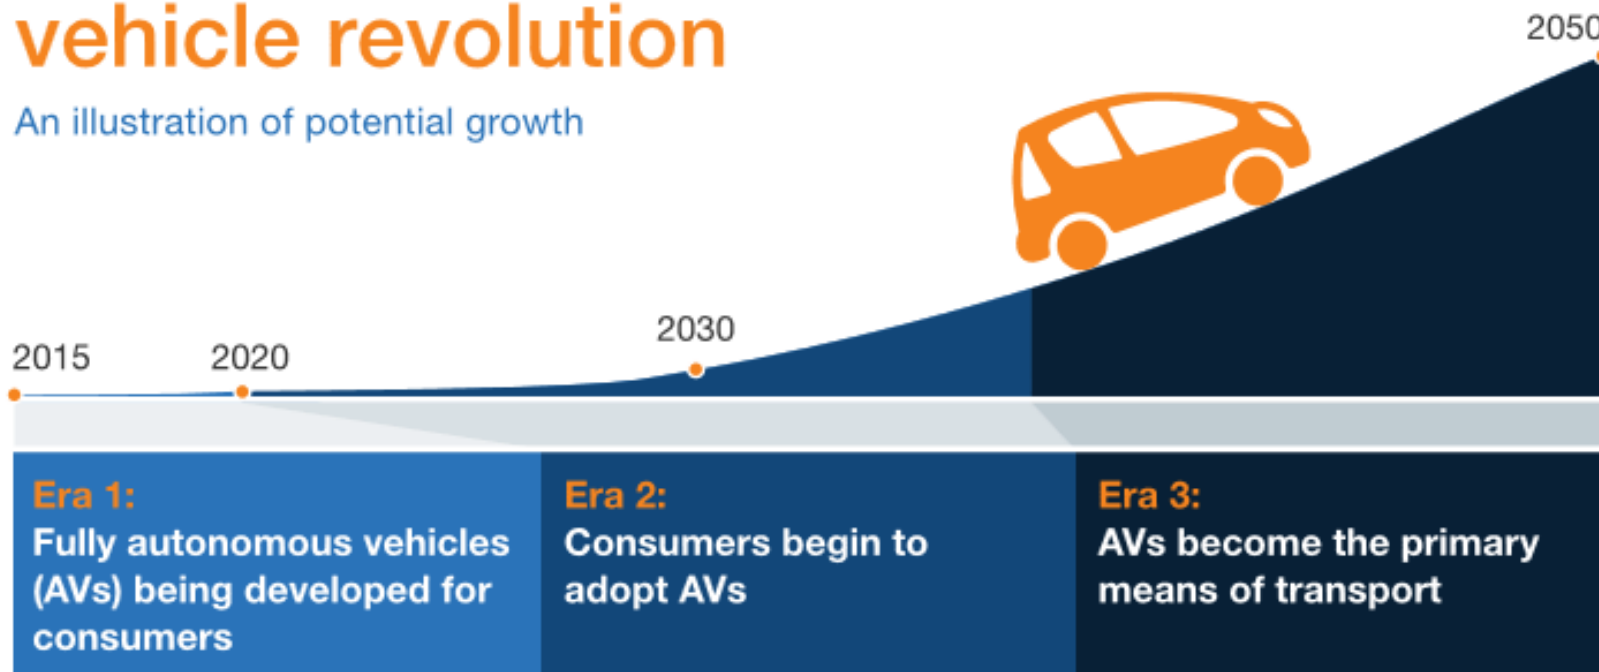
vehicle revolution

An illustration of potential growth

2050

2015

2020

2030

Era 1:
Fully autonomous vehicles (AVs) being developed for consumers

Era 2:
Consumers begin to adopt AVs

Era 3:
AVs become the primary means of transport